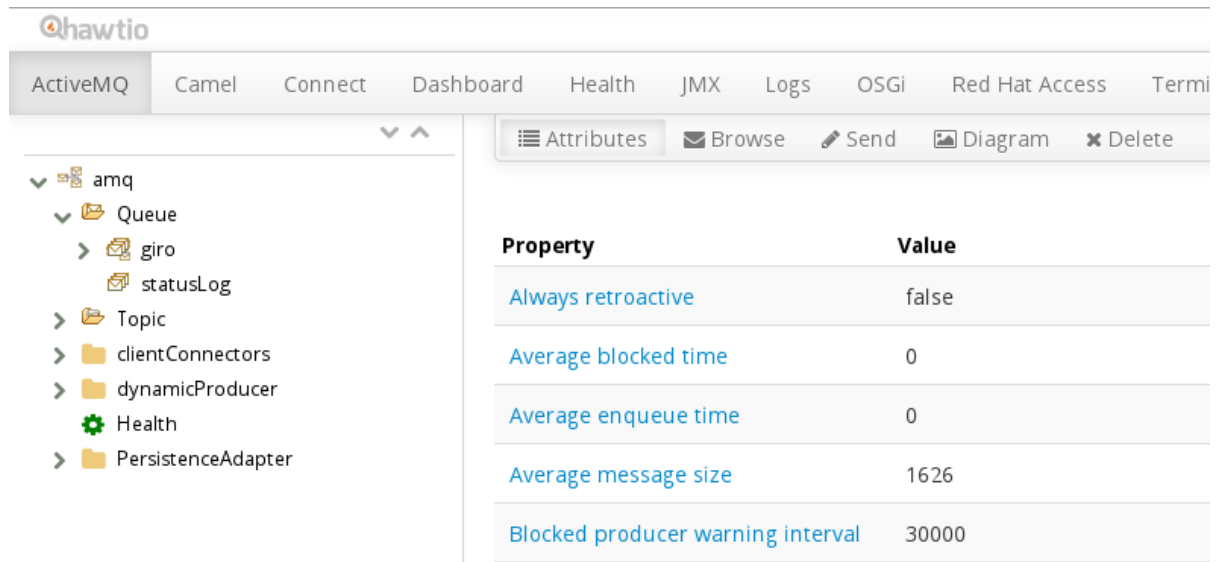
hawtio

ActiveMQ Camel Connect Dashboard Health JMX Logs OSGi Red Hat Access Termi

amq
Queue
giro
statusLog
Topic
clientConnectors
dynamicProducer
Health
PersistenceAdapter

Attributes Browse Send Diagram Delete

| Property | Value |
|---|---|
| Always retroactive | false |
| Average blocked time | 0 |
| Average enqueue time | 0 |
| Average message size | 1626 |
| Blocked producer warning interval | 30000 |